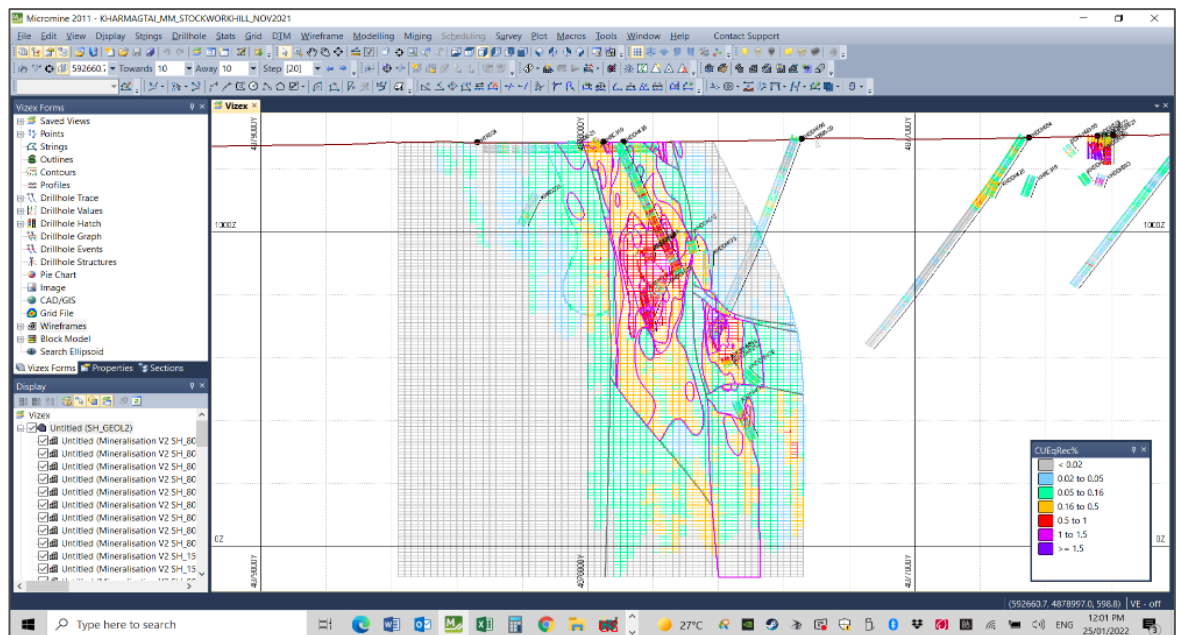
Micromine 2011 - KHARMAGTAI_MM_STOCKWORKHILL_NOV2021

File Edit View Display Strings Drillhole Stats Grid DTM Wireframe Modelling Mining Scheduling Survey Plot Macros Tools Window Help Contact Support

592660.7 Towards 10 Away 10 Step [20]

Vizex Forms

Saved Views
Points
Strings
Outlines
Contours
Profiles
Drillhole Trace
Drillhole Values
Drillhole Hatch
Drillhole Graph
Drillhole Events
Drillhole Structures
Pie Chart
Image
CAD/GIS
Grid File
Wireframes
Block Model
Search Ellipsoid

Vizex Forms Properties Sections

Display

Vizex
Untitled (SH_GEOL2)
Untitled (Mineralisation V2 SH_80
Untitled (Mineralisation V2 SH_80
Untitled (Mineralisation V2 SH_80
Untitled (Mineralisation V2 SH_80
Untitled (Mineralisation V2 SH_80
Untitled (Mineralisation V2 SH_80
Untitled (Mineralisation V2 SH_80
Untitled (Mineralisation V2 SH_80
Untitled (Mineralisation V2 SH_80
Untitled (Mineralisation V2 SH_80
Untitled (Mineralisation V2 SH_15
Untitled (Mineralisation V2 SH_15

Vizex

4879400Y
4879600Y
4879800Y
1000Z
1000Z
0Z
0Z

CUEqRec%
< 0.02
0.02 to 0.05
0.05 to 0.16
0.16 to 0.5
0.5 to 1
1 to 1.5
>= 1.5

(592660.7, 4878997.0, 598.8) VE - off

Type here to search
27°C
ENG
12:01 PM
25/01/2022